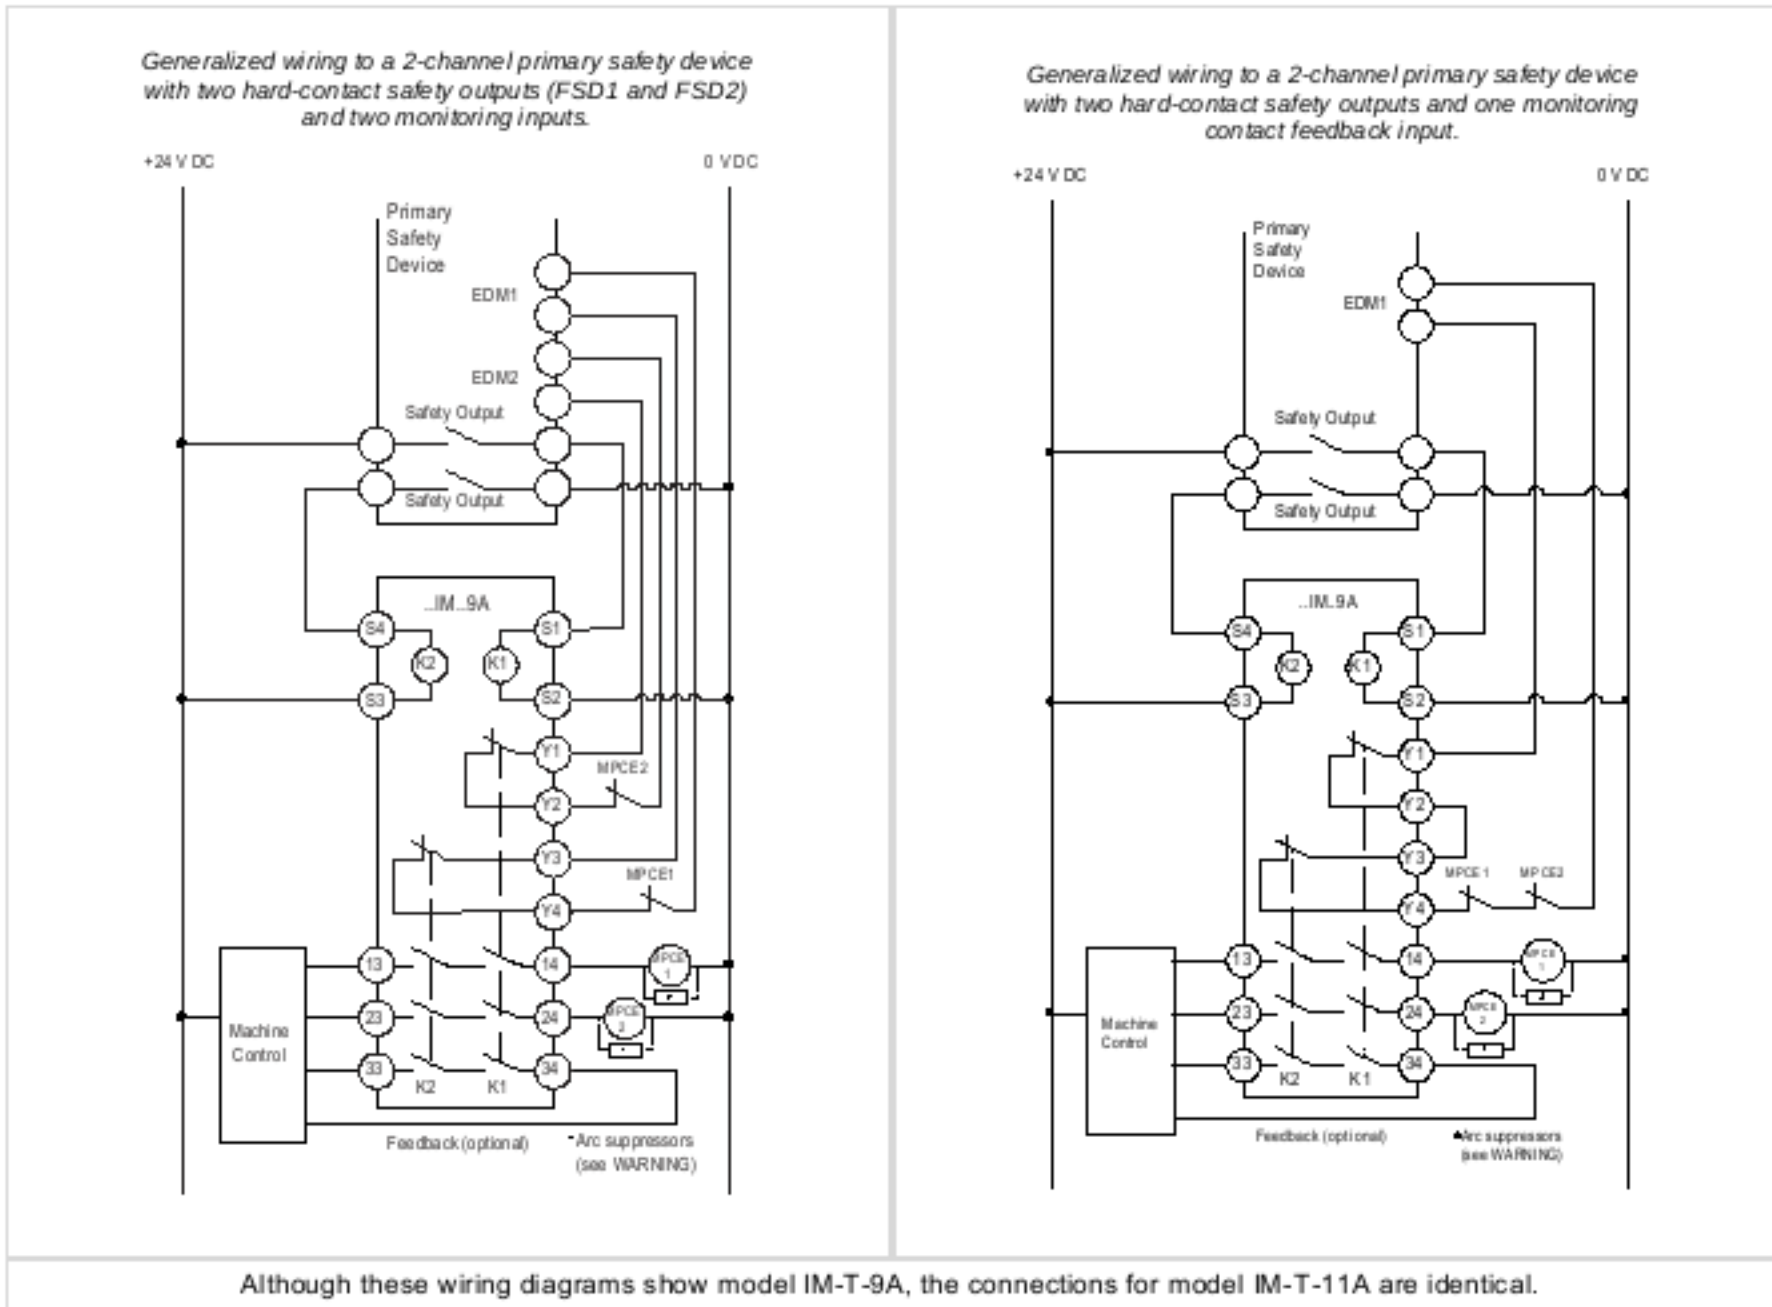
Generalized wiring to a 2-channel primary safety device with two hard-contact safety outputs (FSD1 and FSD2) and two monitoring inputs.

+24 V DC

0 V DC

Primary Safety Device

EDM1

EDM2

Safety Output

Safety Output

..IM..9A

S4

S1

K2

K1

S3

S2

Y1

MPCE 2

Y2

Y3

MPCE1

Y4

13

14

MPCE 1

23

24

MPCE 2

Machine Control

33

34

K2

K1

Feedback (optional)

*Arc suppressors (see WARNING)

Generalized wiring to a 2-channel primary safety device with two hard-contact safety outputs and one monitoring contact feedback input.

+24 V DC

0 V DC

Primary Safety Device

EDM1

Safety Output

Safety Output

..IM..9A

S4

S1

K2

K1

S3

S2

Y1

Y2

Y3

MPCE 1

MPCE2

Y4

13

14

MPCE 1

23

24

MPCE 2

Machine Control

33

34

K2

K1

Feedback (optional)

*Arc suppressors (see WARNING)

Although these wiring diagrams show model IM-T-9A, the connections for model IM-T-11A are identical.